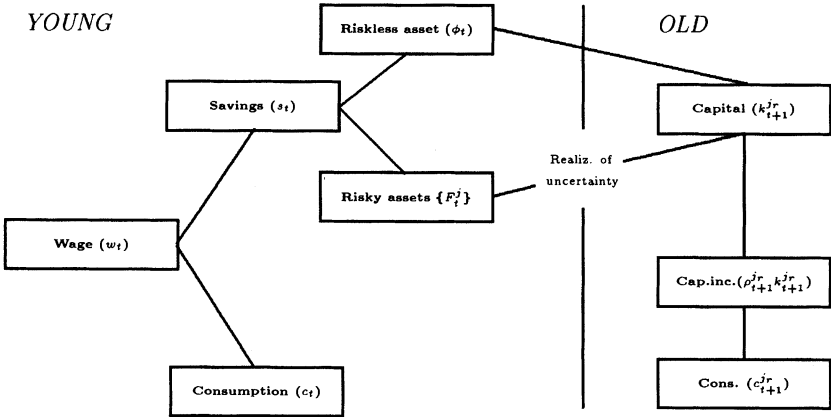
YOUNG

Riskless asset ($\phi_t$)

OLD

Savings ($s_t$)

Capital ($k_{t+1}^{jr}$)

Realiz. of uncertainty

Risky assets $\{F_t^j\}$

Wage ($w_t$)

Cap.inc.($\rho_{t+1}^{jr} k_{t+1}^{jr}$)

Consumption ($c_t$)

Cons. ($c_{t+1}^{jr}$)